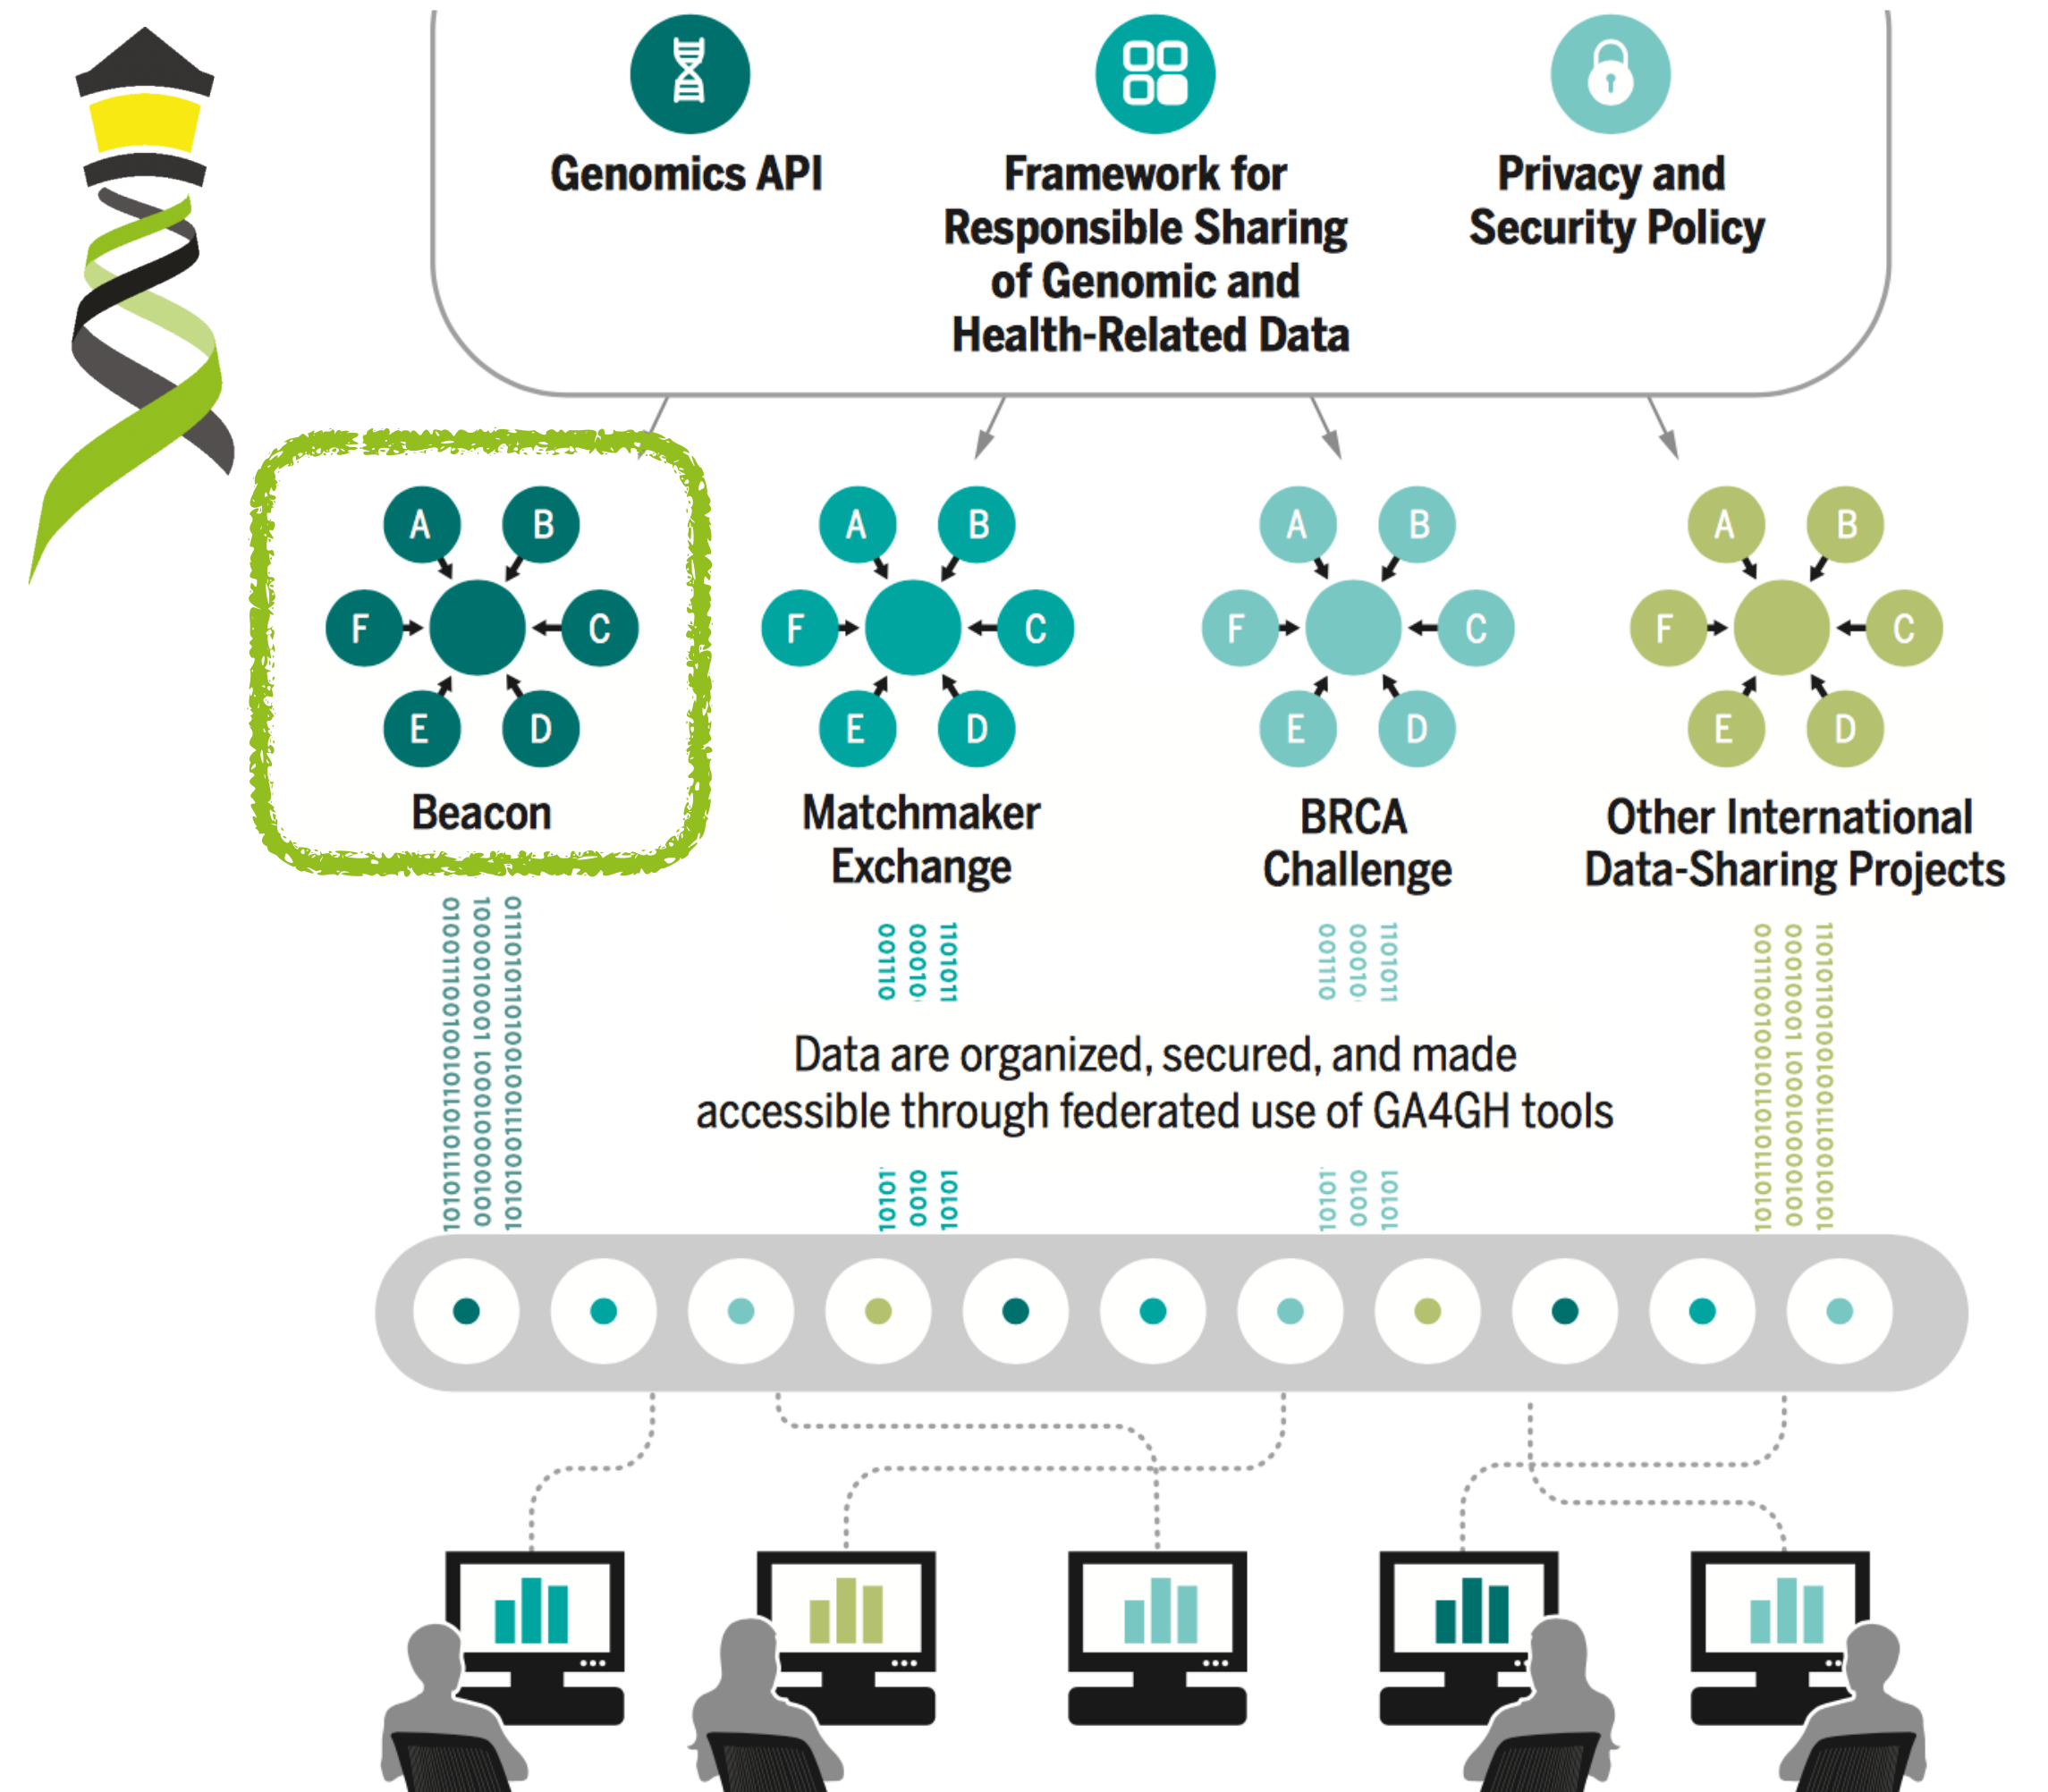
Genomics API

Framework for Responsible Sharing of Genomic and Health-Related Data

Privacy and Security Policy

A B F C E D

Beacon

A B F C E D

Matchmaker Exchange

A B F C E D

BRCA Challenge

A B F C E D

Other International Data-Sharing Projects

Data are organized, secured, and made accessible through federated use of GA4GH tools